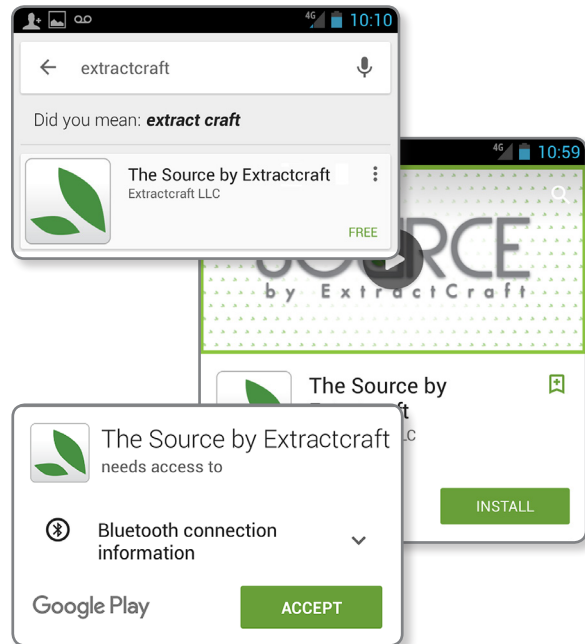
4G 10:10

extractcraft

Did you mean: *extract craft*

The Source by Extractcraft
Extractcraft LLC
FREE

4G 10:59

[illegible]RCE
by ExtractCraft

The Source by
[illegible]ft
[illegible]LC

INSTALL

The Source by Extractcraft
needs access to

Bluetooth connection information

Google Play
ACCEPT